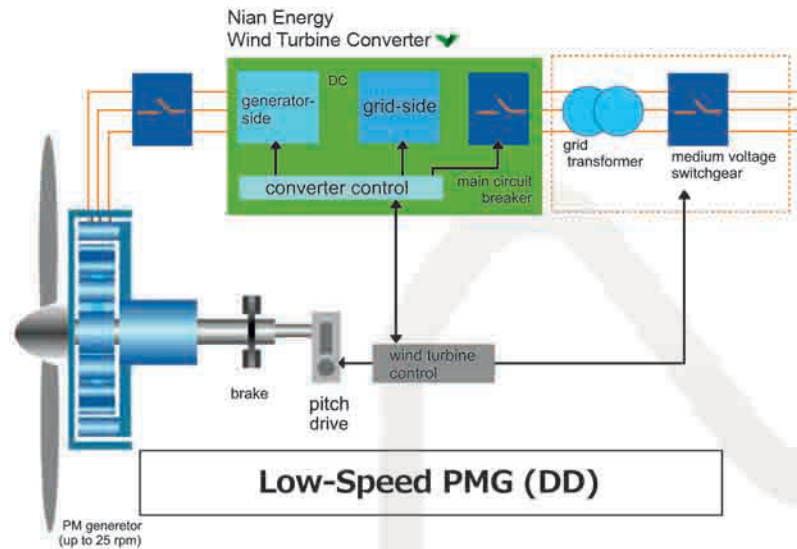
Nian Energy
Wind Turbine Converter

DC

generator-side

grid-side

converter control

main circuit breaker

grid transformer

medium voltage switchgear

brake

pitch drive

wind turbine control

Low-Speed PMG (DD)

PM generetor
(up to 25 rpm)